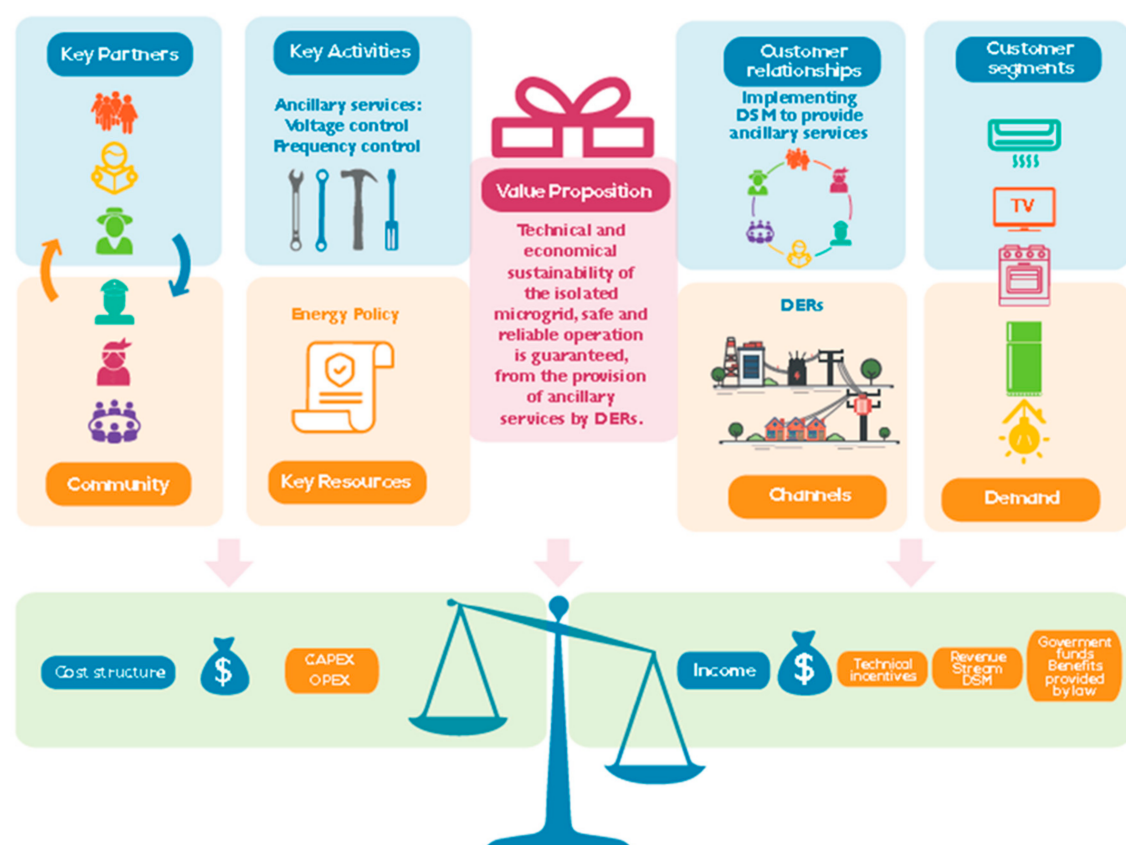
Key Partners

Key Activities

Ancillary services: Voltage control Frequency control

Value Proposition

Technical and economical sustainability of the isolated microgrid, safe and reliable operation is guaranteed, from the provision of ancillary services by DERs.

Customer relationships

Implementing DSM to provide ancillary services

Customer segments

TV

Energy Policy

DERs

Community

Key Resources

Channels

Demand

Cost structure

$

CAPEX
OPEX

Income

$

Technical incentives

Revenue Stream DSM

Goverment funds Benefits provided by law